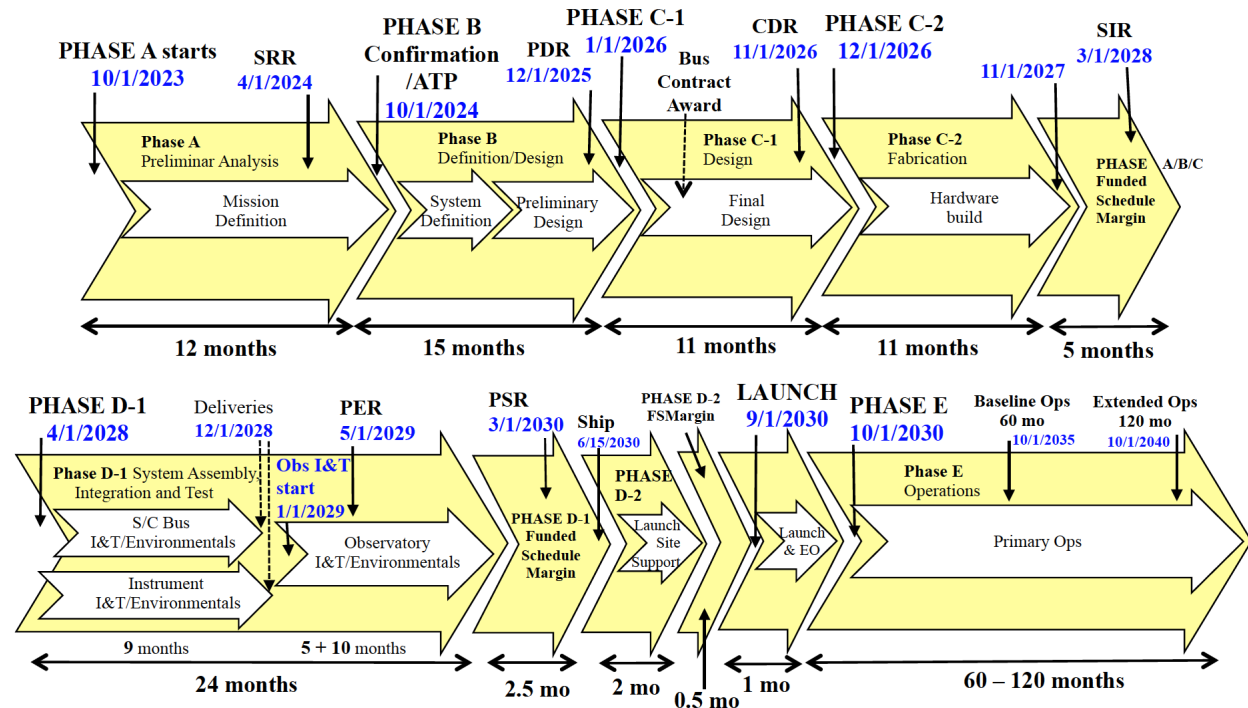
PHASE A starts
10/1/2023

SRR
4/1/2024

PHASE B
Confirmation
/ATP
10/1/2024

PDR
12/1/2025

PHASE C-1
1/1/2026

Bus
Contract
Award

CDR
11/1/2026

PHASE C-2
12/1/2026

11/1/2027

SIR
3/1/2028

Phase A
Preliminar Analysis

Mission
Definition

Phase B
Definition/Design

System
Definition

Preliminary
Design

Phase C-1
Design

Final
Design

Phase C-2
Fabrication

Hardware
build

PHASE A/B/C
Funded
Schedule
Margin

12 months

15 months

11 months

11 months

5 months

PHASE D-1
4/1/2028

Deliveries
12/1/2028

Obs I&T
start
1/1/2029

PER
5/1/2029

PSR
3/1/2030

Ship
6/15/2030

PHASE D-2
FSMargin

LAUNCH
9/1/2030

PHASE E
10/1/2030

Baseline Ops
60 mo
10/1/2035

Extended Ops
120 mo
10/1/2040

Phase D-1 System Assembly,
Integration and Test

S/C Bus
I&T/Environmentals

Instrument
I&T/Environmentals

Observatory
I&T/Environmentals

PHASE D-1
Funded
Schedule
Margin

PHASE
D-2

Launch
Site
Support

Launch
& EO

Phase E
Operations

Primary Ops

9 months

5 + 10 months

24 months

2.5 mo

2 mo

0.5 mo

1 mo

60 – 120 months